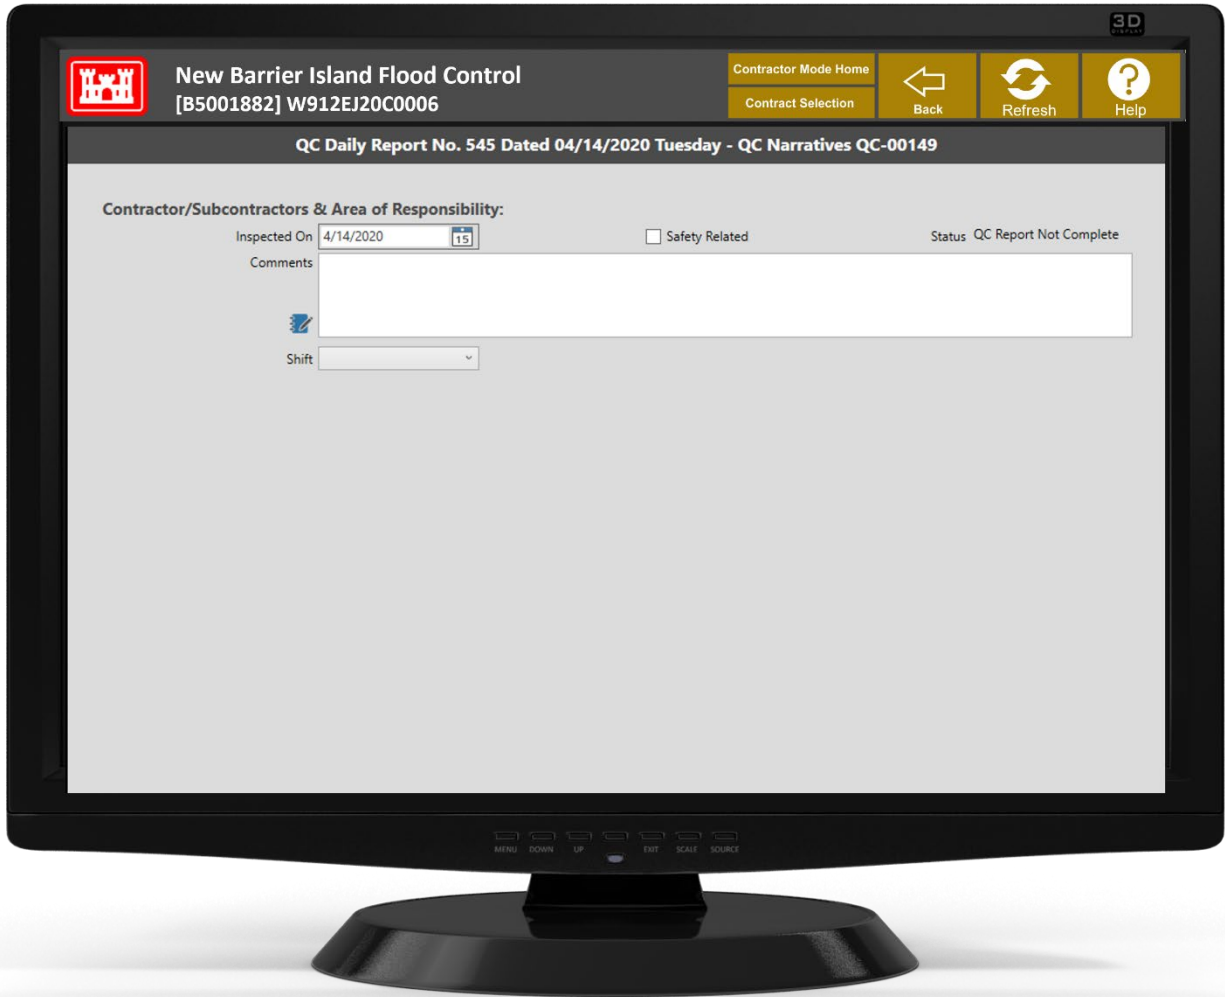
3D DISPLAY

New Barrier Island Flood Control
[B5001882] W912EJ20C0006

Contractor Mode Home
Contract Selection
Back
Refresh
Help

QC Daily Report No. 545 Dated 04/14/2020 Tuesday - QC Narratives QC-00149

Contractor/Subcontractors & Area of Responsibility:

Inspected On 4/14/2020 15
Safety Related
Status QC Report Not Complete
Comments
Shift

MENU DOWN UP EXIT SCALE SOURCE